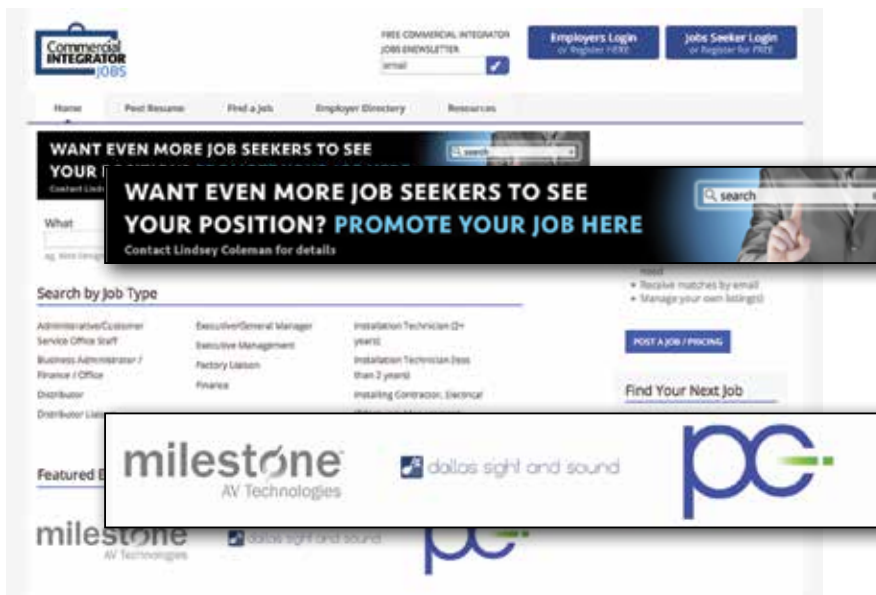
Commercial INTEGRATOR JOBS

FREE COMMERCIAL INTEGRATOR JOBS ENEWSLETTER

email

Employers Login or Register HERE

Jobs Seeker Login or Register for FREE

Home | Post Resume | Find a Job | Employer Directory | Resources

WANT EVEN MORE JOB SEEKERS TO SEE YOUR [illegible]

Contact Lind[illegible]

search

WANT EVEN MORE JOB SEEKERS TO SEE YOUR POSITION? PROMOTE YOUR JOB HERE

Contact Lindsey Coleman for details

search

What

eg. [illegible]

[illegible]
• Receive matches by email
• Manage your own listings

Search by Job Type

Administrative/Customer Service Office Staff

Business Administrator / Finance / Office

Distributor

Distributor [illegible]

Executive/General Manager

Executive Management

Factory Liaison

Finance

Installation Technician (2+ years)

Installation Technician (less than 2 years)

Installing Contractor, Electrical

POST A JOB / PRICING

Find Your Next Job

milestone AV Technologies

dallas sight and sound

pc

Featured E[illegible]

milestone AV Technologies

dallas sight and sound

pc